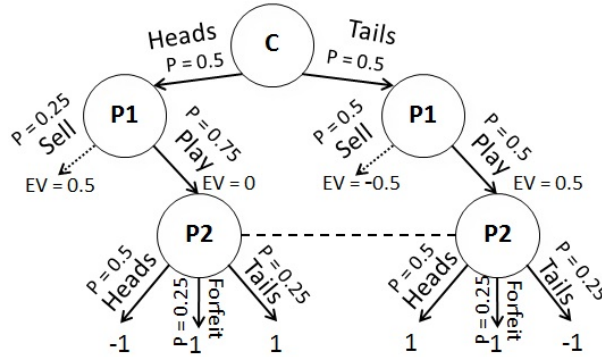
C

Heads
P = 0.5

Tails
P = 0.5

P1

P = 0.25
Sell
EV = 0.5

P = 0.75
Play
EV = 0

P1

P = 0.5
Sell
EV = -0.5

P = 0.5
Play
EV = 0.5

P2

P = 0.5
Heads
-1

P = 0.25
Forfeit
-1

P = 0.25
Tails
1

P2

P = 0.5
Heads
1

P = 0.25
Forfeit
-1

P = 0.25
Tails
-1